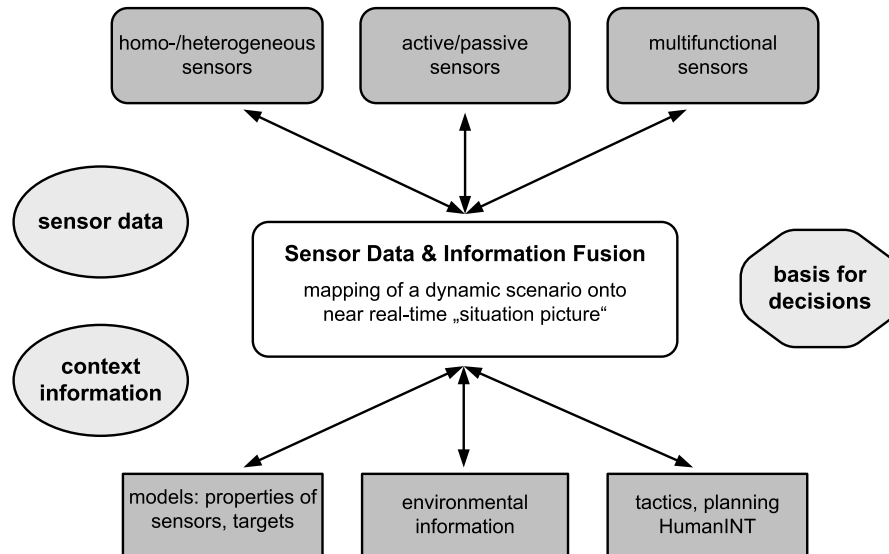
homo-/heterogeneous sensors

active/passive sensors

multifunctional sensors

sensor data

Sensor Data & Information Fusion

mapping of a dynamic scenario onto near real-time „situation picture“

basis for decisions

context information

models: properties of sensors, targets

environmental information

tactics, planning HumanINT